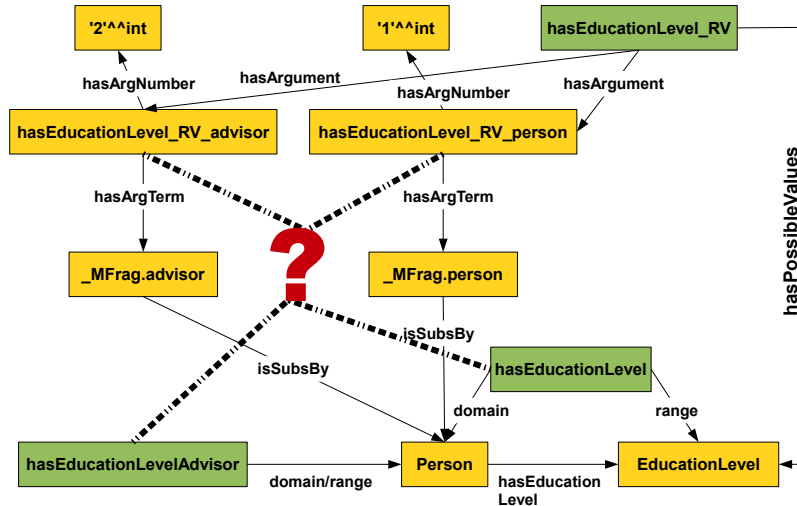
'2'^^int

'1'^^int

hasEducationLevel_RV

hasArgNumber

hasArgument

hasArgNumber

hasArgument

hasEducationLevel_RV_advisor

hasEducationLevel_RV_person

hasArgTerm

hasArgTerm

?

_MFrag.advisor

_MFrag.person

isSubsBy

isSubsBy

hasEducationLevel

domain

range

hasEducationLevelAdvisor

domain/range

Person

hasEducation Level

EducationLevel

hasPossibleValues